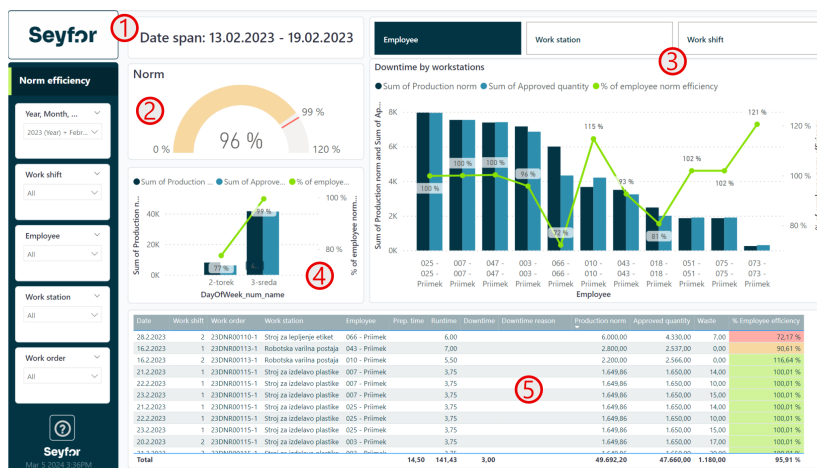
Seyfor

①

Date span: 13.02.2023 - 19.02.2023

Employee

Work station

Work shift

③

Norm efficiency

Year, Month, ...

2023 (Year) + Febr...

Work shift

All

Employee

All

Work station

All

Work order

All

Seyfor

Mar 5 2024 3:36PM

Norm

②

0 %

96 %

99 %

120 %

Sum of Production ... Sum of Approve... % of employe...

Sum of Production n...

40K

20K

0K

77 %

99 %

2-torek

3-sreda

DayOfWeek_num_name

④

% of employee norm...

100 %

80 %

Downtime by workstations

Sum of Production norm Sum of Approved quantity % of employee norm efficiency

Sum of Production norm and Sum of Ap...

8K

6K

4K

2K

0K

100 %

100 %

96 %

72 %

115 %

93 %

81 %

102 %

102 %

121 %

120 %

100 %

80 %

025 - 025 - Priimek

007 - 007 - Priimek

047 - 047 - Priimek

003 - 003 - Priimek

066 - 066 - Priim...

010 - 010 - Priimek

043 - 043 - Priimek

018 - 018 - Priimek

051 - 051 - Priimek

075 - 075 - Priimek

073 - 073 - Priimek

Employee

⑤

| Date | Work shift | Work order | Work station | Employee | Prep. time | Runtime | Downtime | Downtime reason | Production norm | Approved quantity | Waste | % Employee efficiency |
|---|---|---|---|---|---|---|---|---|---|---|---|---|
| 28.2.2023 | 2 | 23DNR00110-1 | Stroj za lepljenje etiket | 066 - Priimek | | 6,00 | | | 6.000,00 | 4.330,00 | 7,00 | 72,17 % |
| 16.2.2023 | 1 | 23DNR00113-1 | Robotska varilna postaja | 043 - Priimek | | 7,00 | | | 2.800,00 | 2.537,00 | 0,00 | 90,61 % |
| 16.2.2023 | 2 | 23DNR00113-1 | Robotska varilna postaja | 010 - Priimek | | 5,50 | | | 2.200,00 | 2.566,00 | 0,00 | 116,64 % |
| 21.2.2023 | 1 | 23DNR00115-1 | Stroj za izdelavo plastike | 007 - Priimek | | 3,75 | | | 1.649,86 | 1.650,00 | 14,00 | 100,01 % |
| 22.2.2023 | 1 | 23DNR00115-1 | Stroj za izdelavo plastike | 007 - Priimek | | 3,75 | | | 1.649,86 | 1.650,00 | 10,00 | 100,01 % |
| 23.2.2023 | 1 | 23DNR00115-1 | Stroj za izdelavo plastike | 007 - Priimek | | 3,75 | | | 1.649,86 | 1.650,00 | 15,00 | 100,01 % |
| 21.2.2023 | 1 | 23DNR00115-1 | Stroj za izdelavo plastike | 025 - Priimek | | 3,75 | | | 1.649,86 | 1.650,00 | 10,00 | 100,01 % |
| 22.2.2023 | 1 | 23DNR00115-1 | Stroj za izdelavo plastike | 025 - Priimek | | 3,75 | | | 1.649,86 | 1.650,00 | 10,00 | 100,01 % |
| 23.2.2023 | 1 | 23DNR00115-1 | Stroj za izdelavo plastike | 025 - Priimek | | 3,75 | | | 1.649,86 | 1.650,00 | 10,00 | 100,01 % |
| 20.2.2023 | 2 | 23DNR00115-1 | Stroj za izdelavo plastike | 003 - Priimek | | 3,75 | | | 1.649,86 | 1.650,00 | 15,00 | 100,01 % |
| Total | | | | | 14,50 | 141,43 | 3,00 | | 49.692,20 | 47.660,00 | 1.180,00 | 95,91 % |